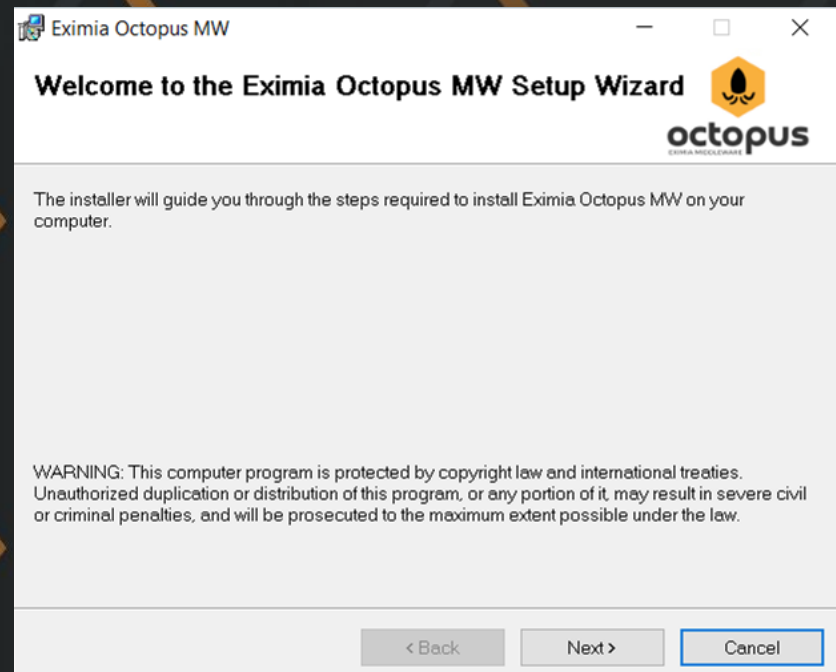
Eximia Octopus MW

Welcome to the Eximia Octopus MW Setup Wizard

octopus
EXIMIA MIDDLEWARE

The installer will guide you through the steps required to install Eximia Octopus MW on your computer.

WARNING: This computer program is protected by copyright law and international treaties. Unauthorized duplication or distribution of this program, or any portion of it, may result in severe civil or criminal penalties, and will be prosecuted to the maximum extent possible under the law.

< Back
Next >
Cancel